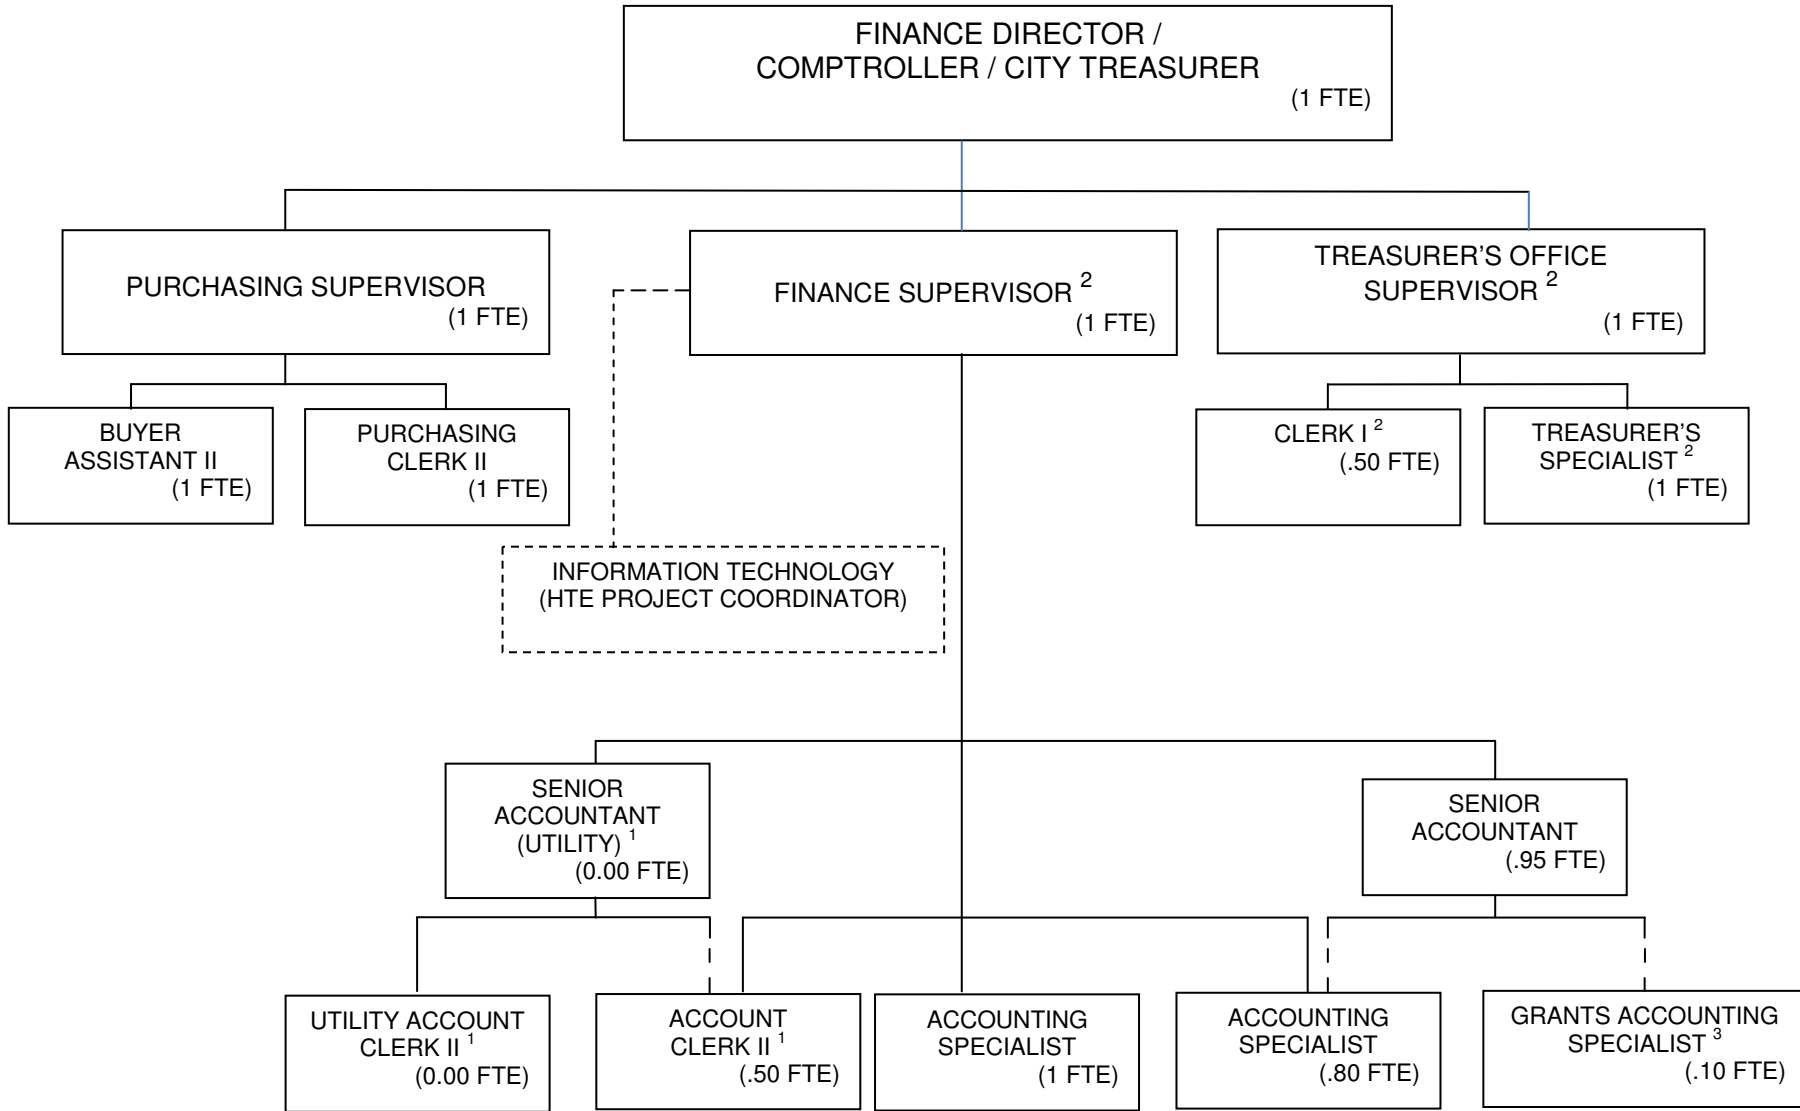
FINANCE DIRECTOR / COMPTROLLER / CITY TREASURER (1 FTE)

PURCHASING SUPERVISOR (1 FTE)

FINANCE SUPERVISOR $^{2}$ (1 FTE)

TREASURER'S OFFICE SUPERVISOR $^{2}$ (1 FTE)

BUYER ASSISTANT II (1 FTE)

PURCHASING CLERK II (1 FTE)

CLERK I $^{2}$ (.50 FTE)

TREASURER'S SPECIALIST $^{2}$ (1 FTE)

INFORMATION TECHNOLOGY (HTE PROJECT COORDINATOR)

SENIOR ACCOUNTANT (UTILITY) $^{1}$ (0.00 FTE)

SENIOR ACCOUNTANT (.95 FTE)

UTILITY ACCOUNT CLERK II $^{1}$ (0.00 FTE)

ACCOUNT CLERK II $^{1}$ (.50 FTE)

ACCOUNTING SPECIALIST (1 FTE)

ACCOUNTING SPECIALIST (.80 FTE)

GRANTS ACCOUNTING SPECIALIST $^{3}$ (.10 FTE)